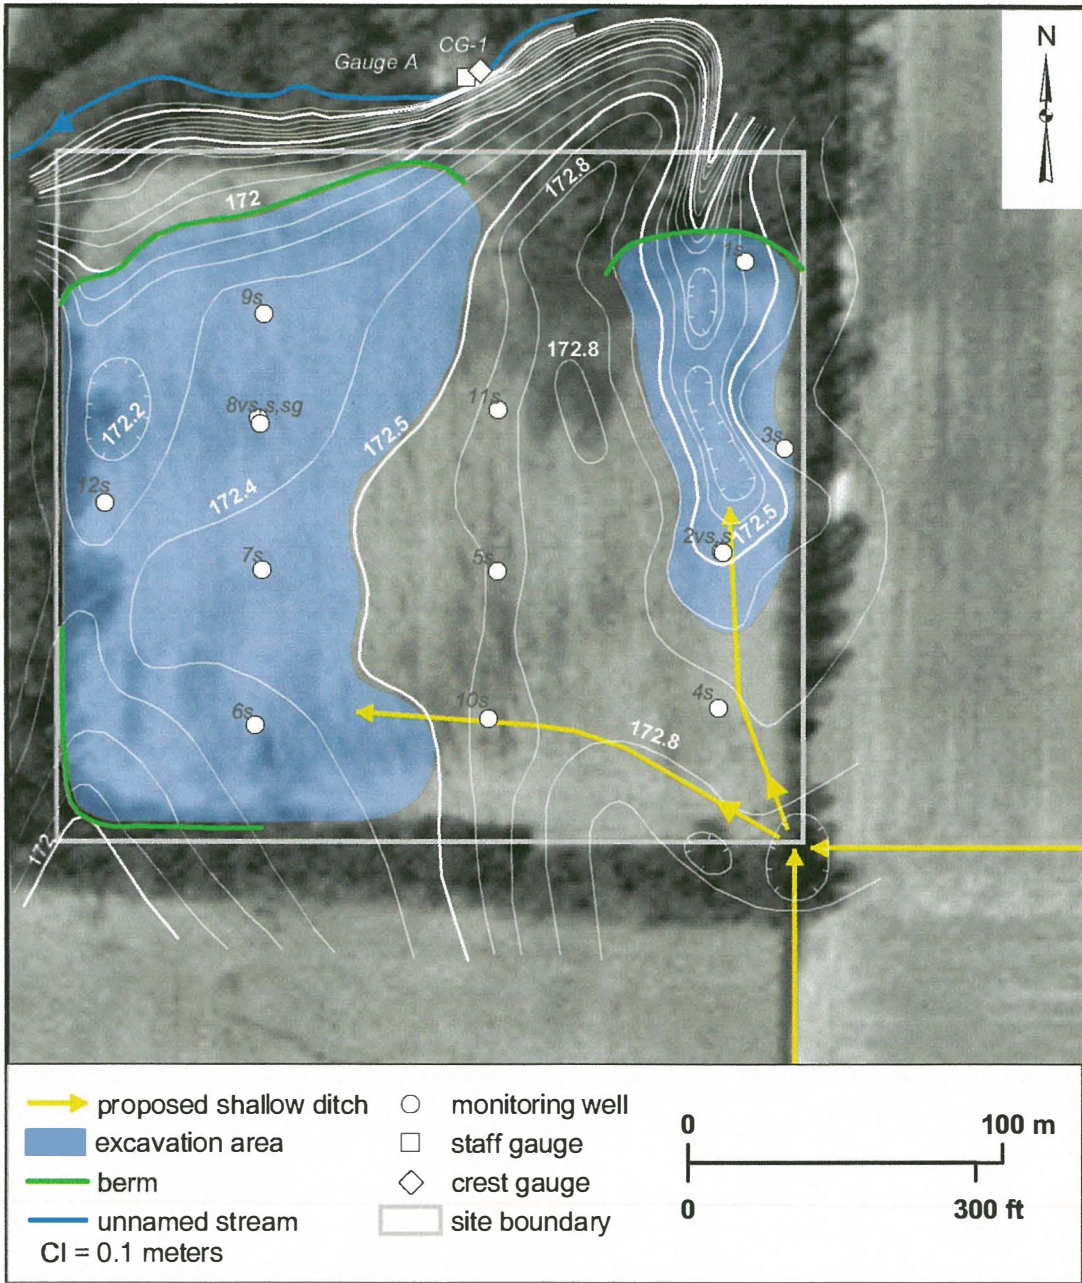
Gauge A
CG-1
N
172
172.8
1s
9s
172.8
172.2
8vs,s,sg
11s
172.5
3s
12s
172.4
2vs,s
172.5
7s
5s
6s
10s
4s
172.8
172

proposed shallow ditch
excavation area
berm
unnamed stream
CI = 0.1 meters
monitoring well
staff gauge
crest gauge
site boundary
0
100 m
0
300 ft